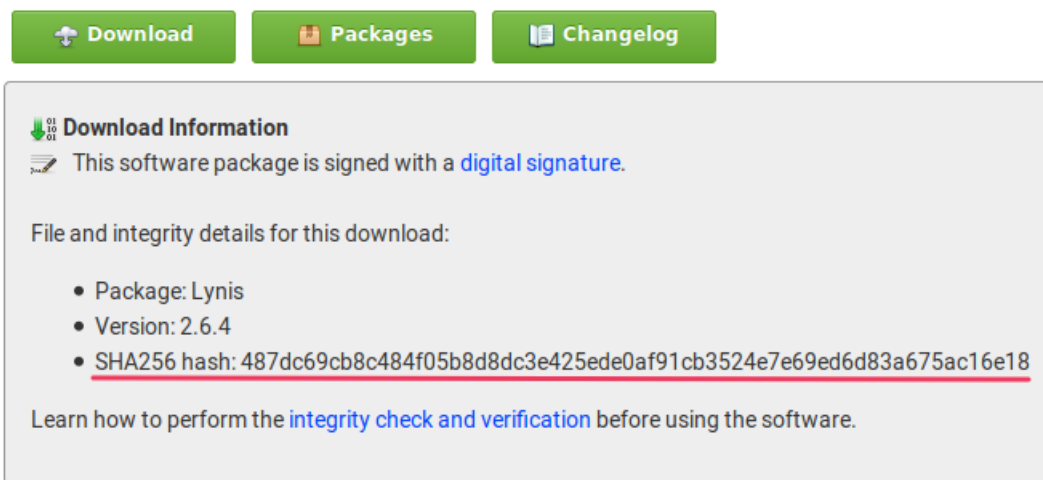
Download Packages Changelog

Download Information

This software package is signed with a digital signature.

File and integrity details for this download:

- Package: Lynis
- Version: 2.6.4
- SHA256 hash: 487dc69cb8c484f05b8d8dc3e425ede0af91cb3524e7e69ed6d83a675ac16e18

Learn how to perform the integrity check and verification before using the software.